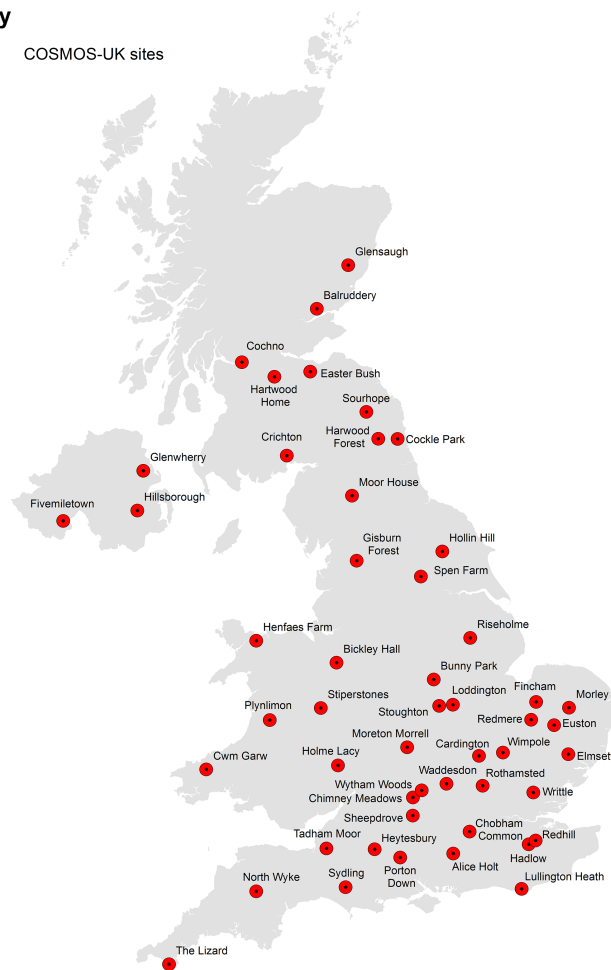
y

COSMOS-UK sites

Glensaugh
Balruddery
Cochno
Easter Bush
Hartwood Home
Sourhope
Harwood Forest
Cockle Park
Crichton
Glenwherry
Hillsborough
Fivemiletown
Moor House
Gisburn Forest
Hollin Hill
Spen Farm
Henfaes Farm
Riseholme
Bickley Hall
Bunny Park
Loddington
Fincham
Morley
Plynlimon
Stiperstones
Stoughton
Redmere
Euston
Moreton Morrell
Cardington
Wimpole
Cwm Garw
Holme Lacy
Elmset
Wytham Woods
Waddesdon
Rothamsted
Chimney Meadows
Writtle
Sheepdrove
Chobham Common
Redhill
Tadham Moor
Heytesbury
Hadlow
Porton Down
Alice Holt
North Wyke
Sydling
Lullington Heath
The Lizard